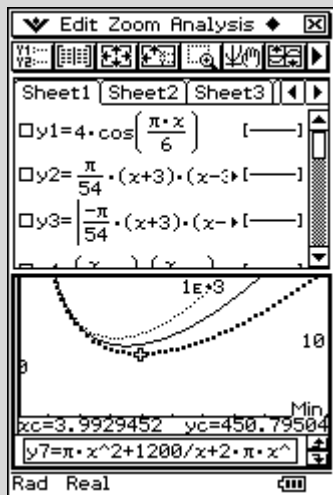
Edit Zoom Analysis ◆

Sheet1 Sheet2 Sheet3

□y1=$4\cdot\cos\left(\frac{\pi\cdot x}{6}\right)$ [——]

□y2=$\frac{\pi}{54}\cdot(x+3)\cdot(x-3$ [——]

□y3=$\left|\frac{-\pi}{54}\cdot(x+3)\cdot(x-\right.$ [——]

1E+3

10

0

Min

xc=3.9929452 yc=450.79504

y7=π·x^2+1200/x+2·π·x^

Rad Real